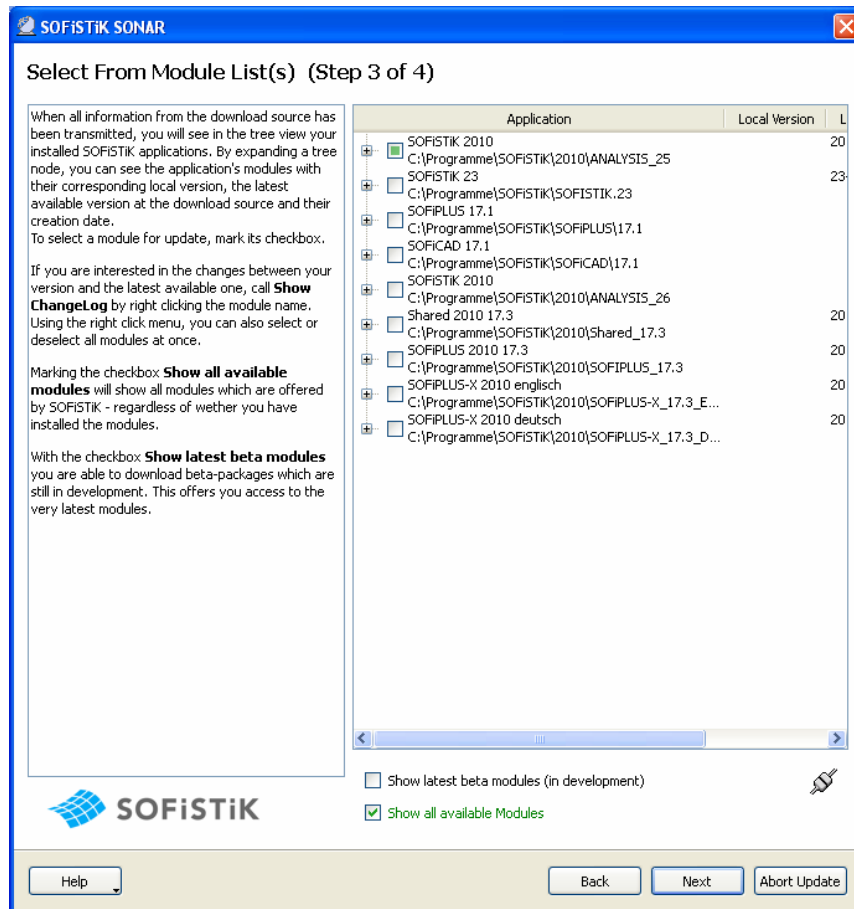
SOFiSTiK SONAR

Select From Module List(s) (Step 3 of 4)

When all information from the download source has been transmitted, you will see in the tree view your installed SOFiSTiK applications. By expanding a tree node, you can see the application's modules with their corresponding local version, the latest available version at the download source and their creation date.
To select a module for update, mark its checkbox.

If you are interested in the changes between your version and the latest available one, call **Show ChangeLog** by right clicking the module name. Using the right click menu, you can also select or deselect all modules at once.

Marking the checkbox **Show all available modules** will show all modules which are offered by SOFiSTiK - regardless of wether you have installed the modules.

With the checkbox **Show latest beta modules** you are able to download beta-packages which are still in development. This offers you access to the very latest modules.

SOFiSTiK

| Application | Local Version | L |
|---|---|---|
| SOFiSTiK 2010 C:\Programme\SOFiSTiK\2010\ANALYSIS_25 | | 20 |
| SOFiSTiK 23 C:\Programme\SOFiSTiK\SOFISTIK.23 | | 23 |
| SOFiPLUS 17.1 C:\Programme\SOFiSTiK\SOFiPLUS\17.1 | | |
| SOFiCAD 17.1 C:\Programme\SOFiSTiK\SOFiCAD\17.1 | | |
| SOFiSTiK 2010 C:\Programme\SOFiSTiK\2010\ANALYSIS_26 | | |
| Shared 2010 17.3 C:\Programme\SOFiSTiK\2010\Shared_17.3 | | 20 |
| SOFiPLUS 2010 17.3 C:\Programme\SOFiSTiK\2010\SOFIPLUS_17.3 | | 20 |
| SOFiPLUS-X 2010 englisch C:\Programme\SOFiSTiK\2010\SOFiPLUS-X_17.3_E... | | 20 |
| SOFiPLUS-X 2010 deutsch C:\Programme\SOFiSTiK\2010\SOFiPLUS-X_17.3_D... | | 20 |

Show latest beta modules (in development)
Show all available Modules

Help
Back
Next
Abort Update